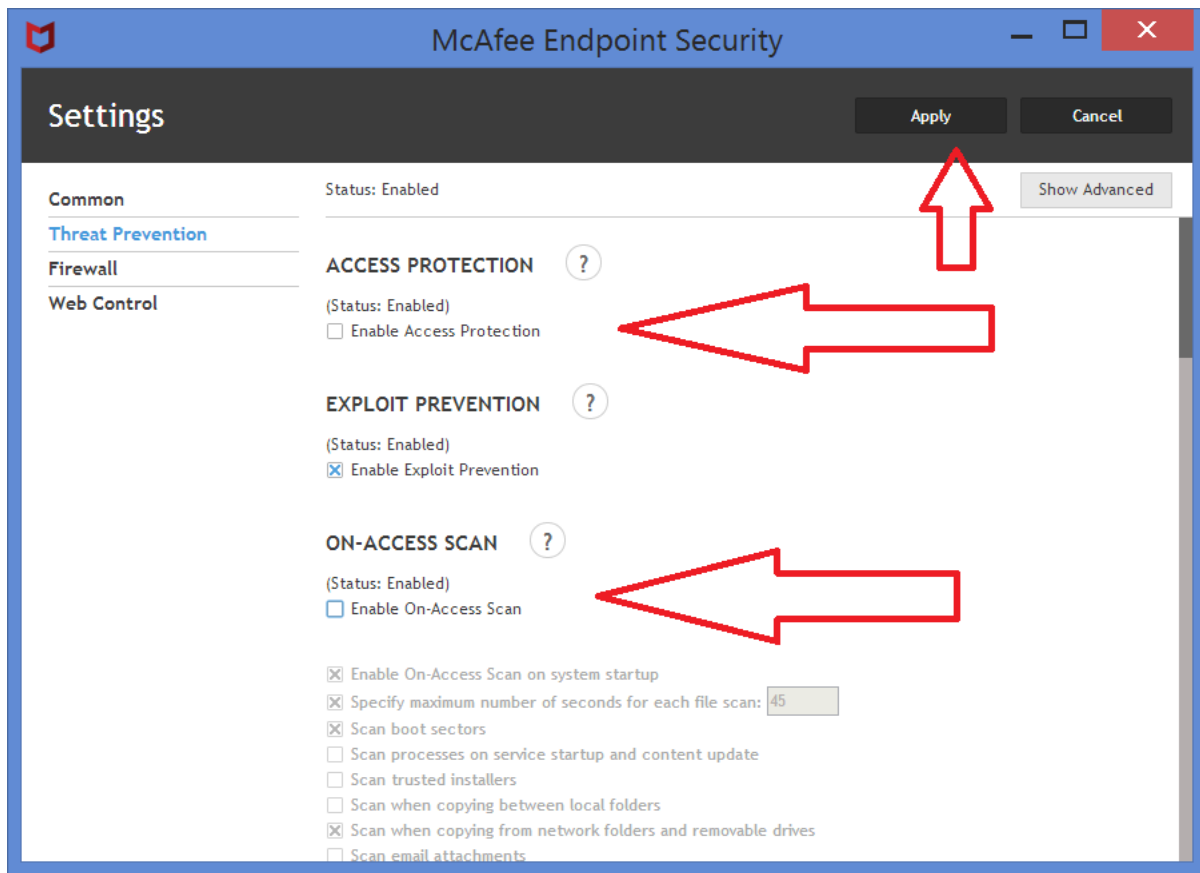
McAfee Endpoint Security

Settings

Apply

Cancel

Common

Threat Prevention

Firewall

Web Control

Status: Enabled

Show Advanced

ACCESS PROTECTION ?

(Status: Enabled)
Enable Access Protection

EXPLOIT PREVENTION ?

(Status: Enabled)
Enable Exploit Prevention

ON-ACCESS SCAN ?

(Status: Enabled)
Enable On-Access Scan

Enable On-Access Scan on system startup
Specify maximum number of seconds for each file scan: 45
Scan boot sectors
Scan processes on service startup and content update
Scan trusted installers
Scan when copying between local folders
Scan when copying from network folders and removable drives
Scan email attachments